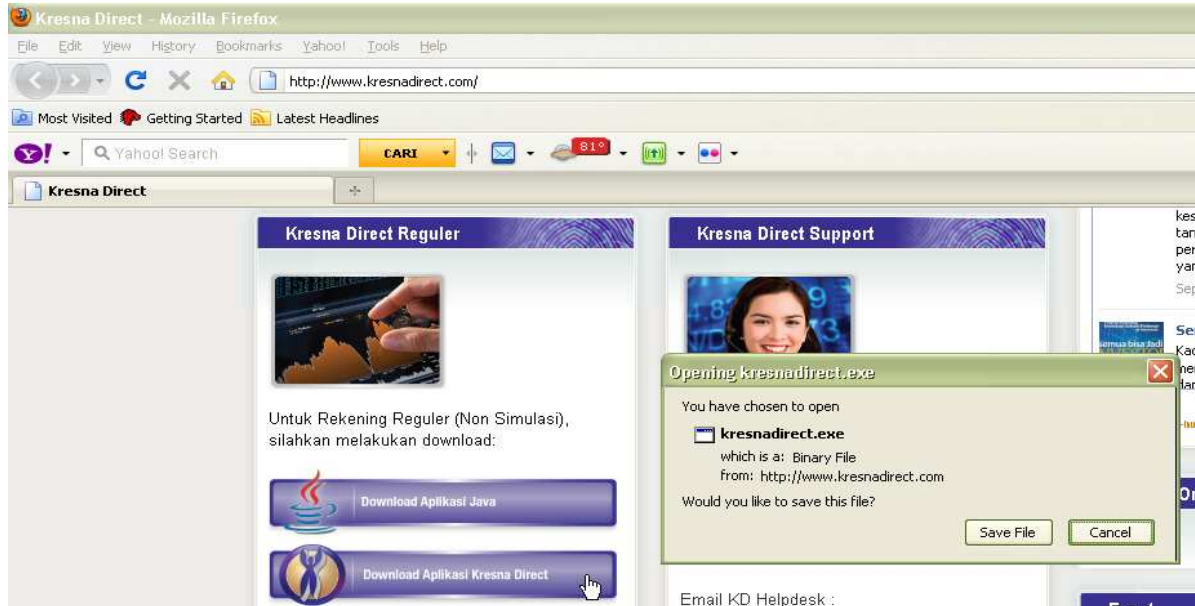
Kresna Direct - Mozilla Firefox

File Edit View History Bookmarks Yahoo! Tools Help

http://www.kresnadirect.com/

Most Visited Getting Started Latest Headlines

Yahoo! Search CARI 81°

Kresna Direct

Kresna Direct Reguler

Untuk Rekening Reguler (Non Simulasi), silahkan melakukan download:

Download Aplikasi Java

Download Aplikasi Kresna Direct

Kresna Direct Support

Email KD Helpdesk :

kes tan per yar Sep

Se Kad ne dar

Opening kresnadirect.exe

You have chosen to open

kresnadirect.exe

which is a: Binary File
from: http://www.kresnadirect.com

Would you like to save this file?

Save File Cancel